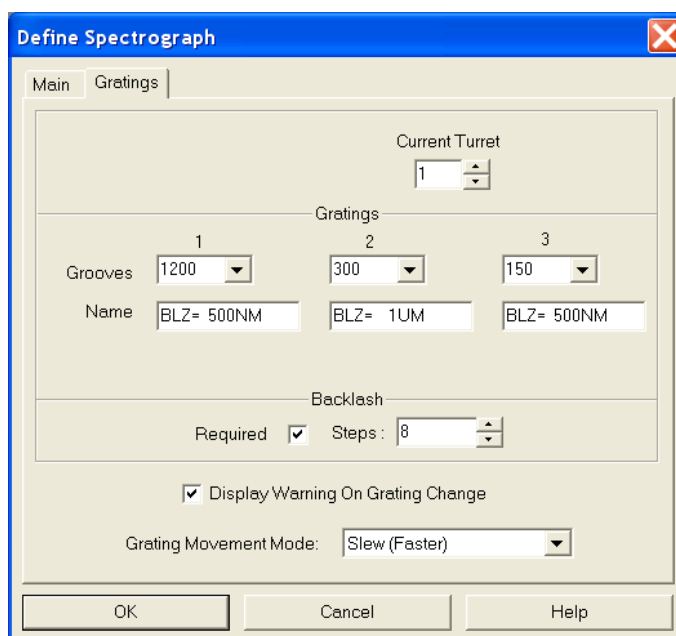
Define Spectrograph

Main Gratings

Current Turret
1

Gratings

| | 1 | 2 | 3 |
|---|---|---|---|
| Grooves | 1200 | 300 | 150 |
| Name | BLZ= 500NM | BLZ= 1UM | BLZ= 500NM |

Backlash

Required ☑ Steps : 8

☑ Display Warning On Grating Change

Grating Movement Mode: Slew (Faster)

OK Cancel Help